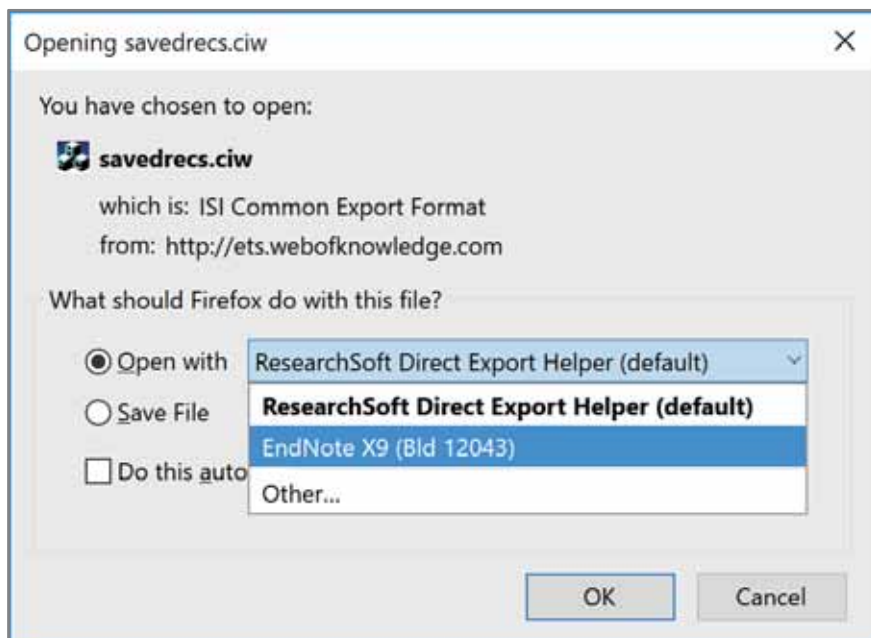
Opening savedrecs.ciw

×

You have chosen to open:

savedrecs.ciw

which is: ISI Common Export Format

from: http://ets.webofknowledge.com

What should Firefox do with this file?

Open with

ResearchSoft Direct Export Helper (default)

Save File

ResearchSoft Direct Export Helper (default)

EndNote X9 (Bld 12043)

Do this auto

Other...

OK

Cancel